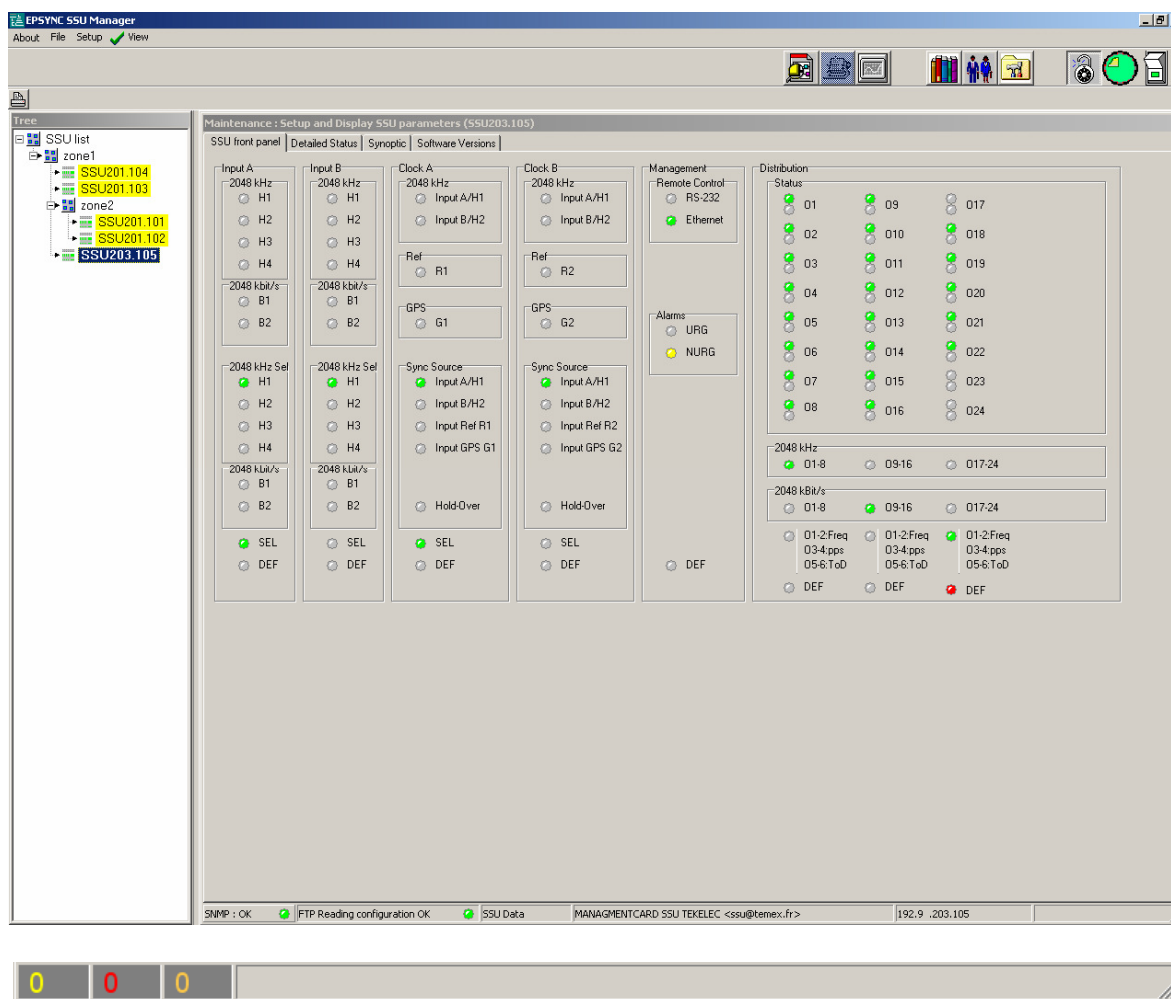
EPSYNC SSU Manager

About File Setup View

Tree

SSU list
zone1
SSU201.104
SSU201.103
zone2
SSU201.101
SSU201.102
SSU203.105

Maintenance : Setup and Display SSU parameters (SSU203.105)

SSU front panel | Detailed Status | Synoptic | Software Versions

Input A
2048 kHz
H1
H2
H3
H4
2048 kbit/s
B1
B2
2048 kHz Sel
H1
H2
H3
H4
2048 kbit/s
B1
B2
SEL
DEF

Input B
2048 kHz
H1
H2
H3
H4
2048 kbit/s
B1
B2
2048 kHz Sel
H1
H2
H3
H4
2048 kbit/s
B1
B2
SEL
DEF

Clock A
2048 kHz
Input A/H1
Input B/H2
Ref
R1
GPS
G1
Sync Source
Input A/H1
Input B/H2
Input Ref R1
Input GPS G1
Hold-Over
SEL
DEF

Clock B
2048 kHz
Input A/H1
Input B/H2
Ref
R2
GPS
G2
Sync Source
Input A/H1
Input B/H2
Input Ref R2
Input GPS G2
Hold-Over
SEL
DEF

Management
Remote Control
RS-232
Ethernet
Alarms
URG
NURG
DEF

Distribution
Status
O1 O9 O17
O2 O10 O18
O3 O11 O19
O4 O12 O20
O5 O13 O21
O6 O14 O22
O7 O15 O23
O8 O16 O24
2048 kHz
O1-8 O9-16 O17-24
2048 kBit/s
O1-8 O9-16 O17-24
O1-2:Freq O3-4:pps O5-6:ToD
O1-2:Freq O3-4:pps O5-6:ToD
O1-2:Freq O3-4:pps O5-6:ToD
DEF DEF DEF

SNMP : OK | FTP Reading configuration OK | SSU Data | MANAGMENTCARD SSU TEKELEC <ssu@temex.fr> | 192.9 .203.105

0 0 0